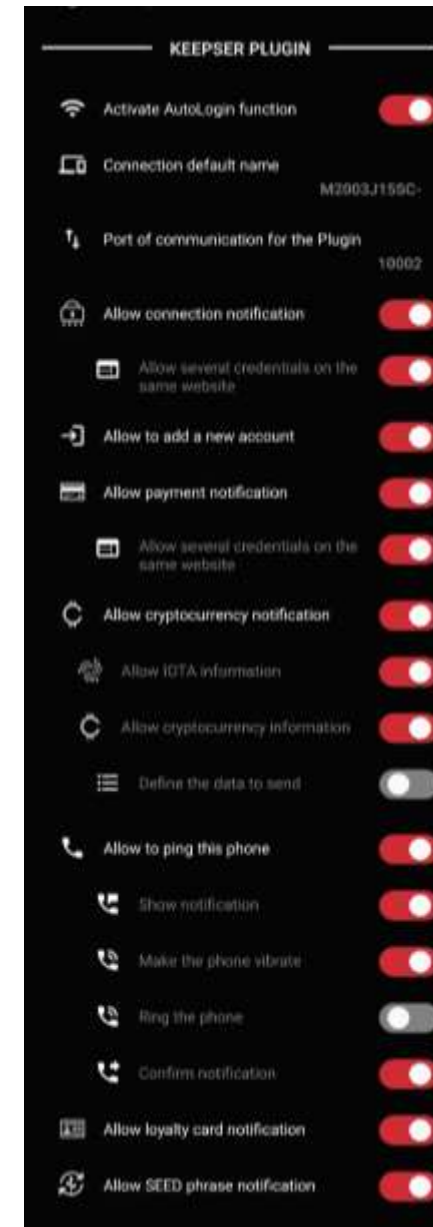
KEEPSER PLUGIN

Activate AutoLogin function

Connection default name

M2003J15SC-

Port of communication for the Plugin

10002

Allow connection notification

Allow several credentials on the same website

Allow to add a new account

Allow payment notification

Allow several credentials on the same website

Allow cryptocurrency notification

Allow IOTA information

Allow cryptocurrency information

Define the data to send

Allow to ping this phone

Show notification

Make the phone vibrate

Ring the phone

Confirm notification

Allow loyalty card notification

Allow SEED phrase notification